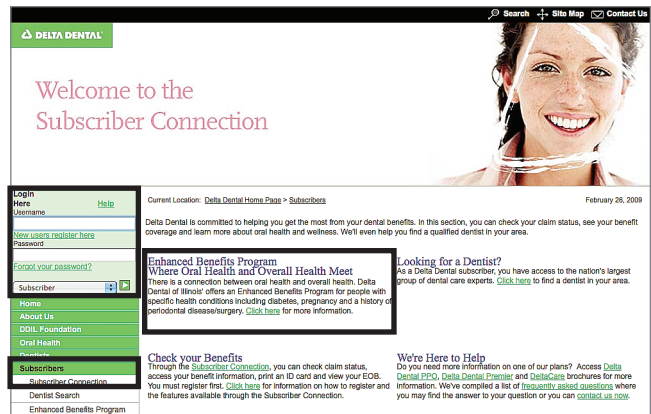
Search Site Map Contact Us

DELTA DENTAL

Welcome to the Subscriber Connection

Login Here Help
Username

New users register here
Password

Forgot your password?

Subscriber

Home
About Us
DDIL Foundation
Oral Health
Dentists
Subscribers
Subscriber Connection
Dentist Search
Enhanced Benefits Program

Current Location: Delta Dental Home Page > Subscribers

February 26, 2009

Delta Dental is committed to helping you get the most from your dental benefits. In this section, you can check your claim status, see your benefit coverage and learn more about oral health and wellness. We'll even help you find a qualified dentist in your area.

Enhanced Benefits Program
Where Oral Health and Overall Health Meet
There is a connection between oral health and overall health. Delta Dental of Illinois' offers an Enhanced Benefits Program for people with specific health conditions including diabetes, pregnancy and a history of periodontal disease/surgery. Click here for more information.

Looking for a Dentist?
As a Delta Dental subscriber, you have access to the nation's largest group of dental care experts. Click here to find a dentist in your area.

Check your Benefits
Through the Subscriber Connection, you can check claim status, access your benefit information, print an ID card and view your EOB. You must register first. Click here for information on how to register and the features available through the Subscriber Connection.

We're Here to Help
Do you need more information on one of our plans? Access Delta Dental PPO, Delta Dental Premier and DeltaCare brochures for more information. We've compiled a list of frequently asked questions where you may find the answer to your question or you can contact us now.